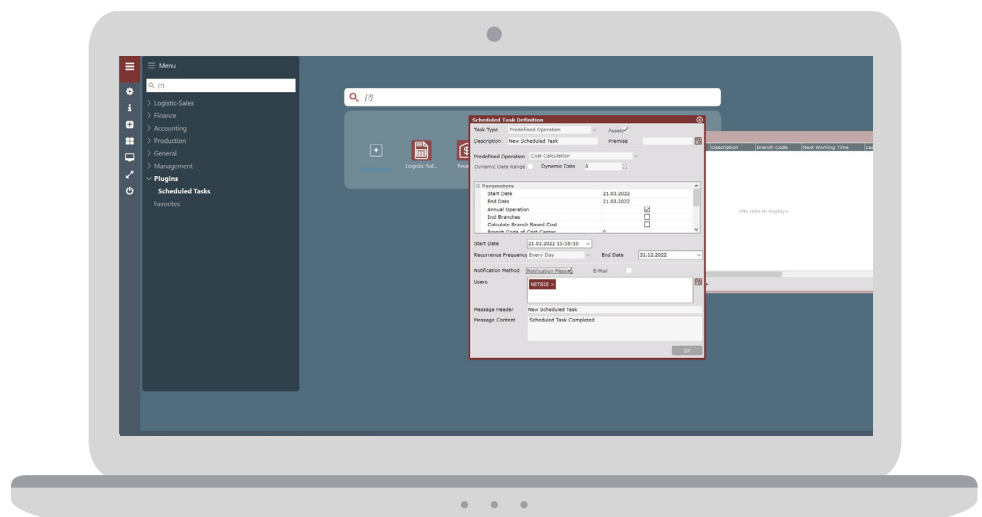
Menu

(?)

Logistic-Sales
Finance
Accounting
Production
General
Management
Plugins
Scheduled Tasks
Favorites

(?)

Logistic-Sal..

Scheduled Task Definition

Task Type Predefined Operation Assis
Description New Scheduled Task Premise
Predefined Operation Cost Calculation
Dynamic Date Range Dynamic Date 0

Parameters
Start Date 21.03.2022
End Date 21.03.2022
Annual Operation
Incl Branches
Calculate Branch Based Cost
Branch Code of Cost Center 0

Start Date 21.03.2022 15:10:10
Recurrence Frequency Every Day End Date 31.12.2022
Notification Method Notification Messa E-Mail
Users NETSIS ×
Message Header New Scheduled Task
Message Content Scheduled Task Completed

OK

Description Branch Code Next Working Time

<No data to display>